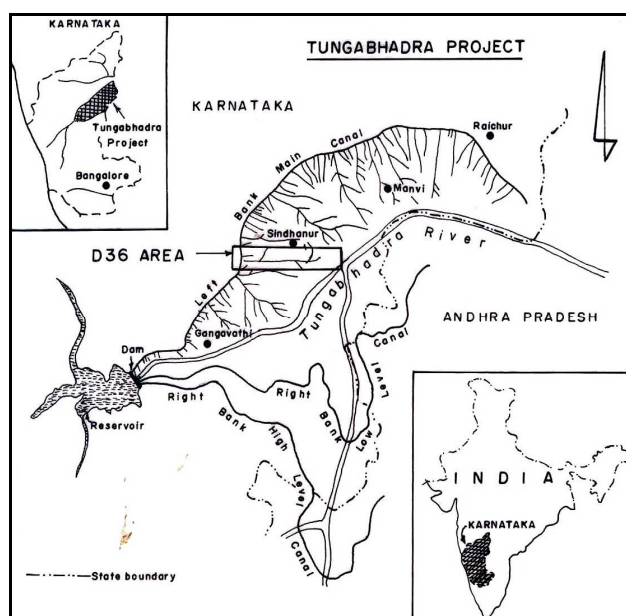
KARNATAKA

Tungabhadra Project

Bangalore

TUNGABHADRA PROJECT

KARNATAKA

Raichur

Left Bank Main Canal

Manvi

Sindhanur

D36 AREA

Tungabhadra River

Gangavathi

ANDHRA PRADESH

Dam

Reservoir

Right Bank High Level Canal

Right Bank Low Level Canal

INDIA

KARNATAKA

State boundary